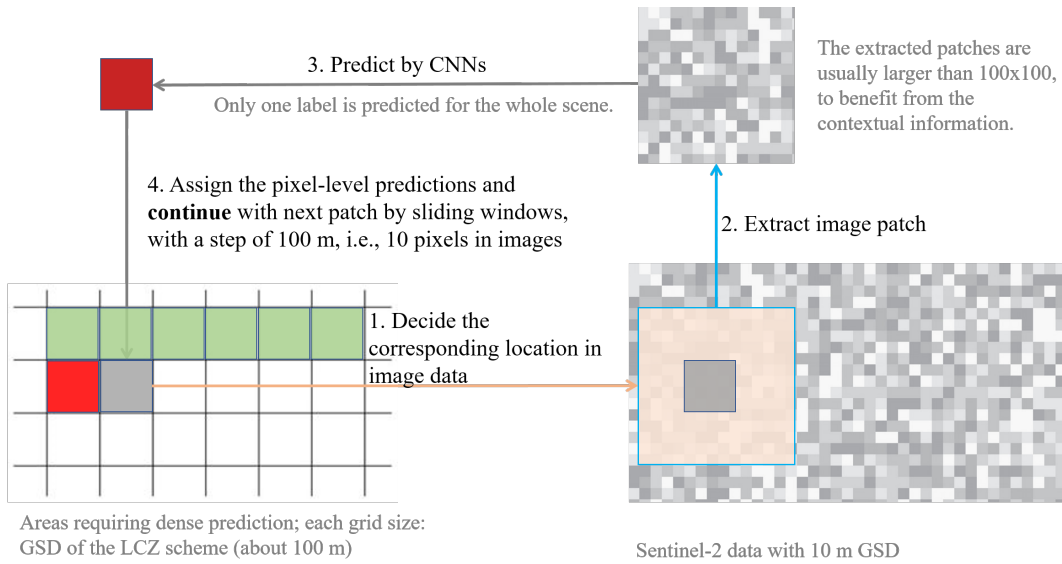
3. Predict by CNNs

Only one label is predicted for the whole scene.

The extracted patches are usually larger than 100x100, to benefit from the contextual information.

4. Assign the pixel-level predictions and **continue** with next patch by sliding windows, with a step of 100 m, i.e., 10 pixels in images

2. Extract image patch

1. Decide the corresponding location in image data

Areas requiring dense prediction; each grid size: GSD of the LCZ scheme (about 100 m)

Sentinel-2 data with 10 m GSD